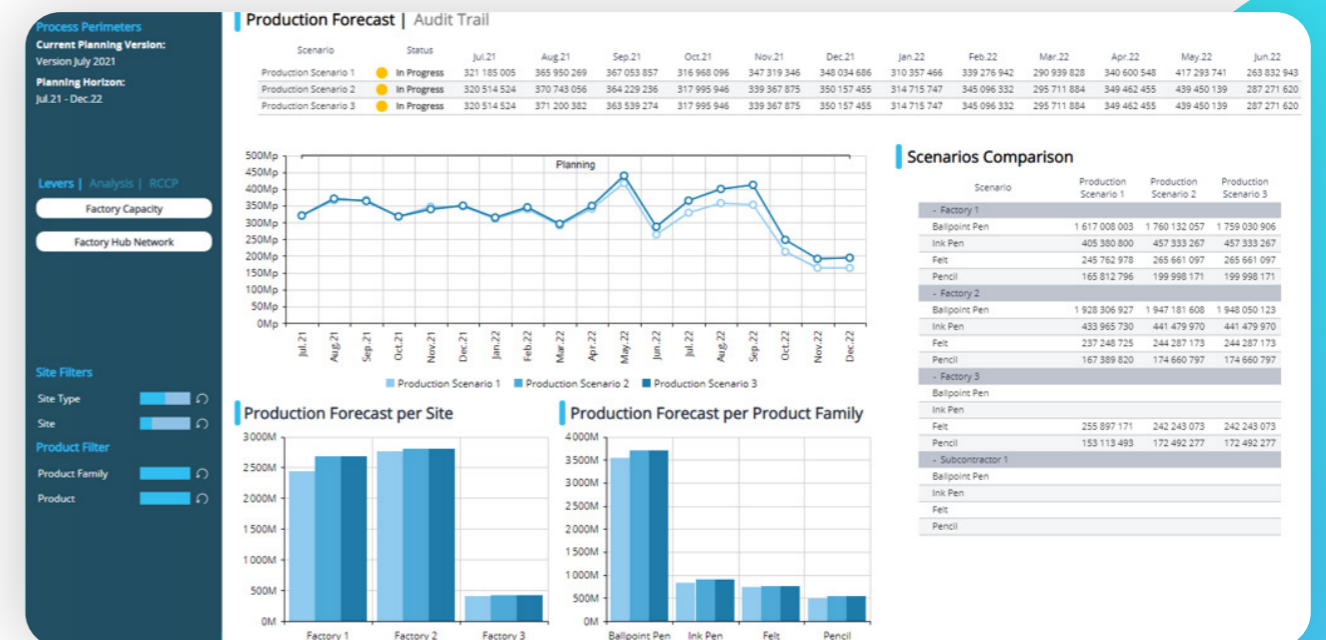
Process Perimeters
Current Planning Version:
Version July 2021
Planning Horizon:
Jul.21 - Dec.22

Levers | Analysis | RCCP
Factory Capacity
Factory Hub Network

Site Filters
Site Type
Site
Product Filter
Product Family
Product

Production Forecast | Audit Trail

| Scenario | Status | Jul.21 | Aug.21 | Sep.21 | Oct.21 | Nov.21 | Dec.21 | Jan.22 | Feb.22 | Mar.22 | Apr.22 | May.22 | Jun.22 |
|---|---|---|---|---|---|---|---|---|---|---|---|---|---|
| Production Scenario 1 | In Progress | 321 185 005 | 365 950 269 | 367 053 857 | 316 968 096 | 347 319 346 | 348 034 686 | 310 357 466 | 339 276 942 | 290 939 828 | 340 600 548 | 417 293 741 | 263 832 943 |
| Production Scenario 2 | In Progress | 320 514 524 | 370 743 056 | 364 229 236 | 317 995 946 | 339 367 875 | 350 157 455 | 314 715 747 | 345 096 332 | 295 711 884 | 349 462 455 | 439 450 139 | 287 271 620 |
| Production Scenario 3 | In Progress | 320 514 524 | 371 200 382 | 363 539 274 | 317 995 946 | 339 367 875 | 350 157 455 | 314 715 747 | 345 096 332 | 295 711 884 | 349 462 455 | 439 450 139 | 287 271 620 |

500Mp
450Mp
400Mp
350Mp
300Mp
250Mp
200Mp
150Mp
100Mp
50Mp
0Mp
Planning
Jul.21 Aug.21 Sep.21 Oct.21 Nov.21 Dec.21 Jan.22 Feb.22 Mar.22 Apr.22 May.22 Jun.22 Jul.22 Aug.22 Sep.22 Oct.22 Nov.22 Dec.22
Production Scenario 1 Production Scenario 2 Production Scenario 3

Scenarios Comparison

| Scenario | Production Scenario 1 | Production Scenario 2 | Production Scenario 3 |
|---|---|---|---|
| - Factory 1 | | | |
| Ballpoint Pen | 1 617 008 003 | 1 760 132 057 | 1 759 030 906 |
| Ink Pen | 405 380 800 | 457 333 267 | 457 333 267 |
| Felt | 245 762 978 | 265 661 097 | 265 661 097 |
| Pencil | 165 812 796 | 199 998 171 | 199 998 171 |
| - Factory 2 | | | |
| Ballpoint Pen | 1 928 306 927 | 1 947 181 608 | 1 948 050 123 |
| Ink Pen | 433 965 730 | 441 479 970 | 441 479 970 |
| Felt | 237 248 725 | 244 287 173 | 244 287 173 |
| Pencil | 167 389 820 | 174 660 797 | 174 660 797 |
| - Factory 3 | | | |
| Ballpoint Pen | | | |
| Ink Pen | | | |
| Felt | 255 897 171 | 242 243 073 | 242 243 073 |
| Pencil | 153 113 493 | 172 492 277 | 172 492 277 |
| - Subcontractor 1 | | | |
| Ballpoint Pen | | | |
| Ink Pen | | | |
| Felt | | | |
| Pencil | | | |

Production Forecast per Site
3000M
2500M
2000M
1500M
1000M
500M
0M
Factory 1 Factory 2 Factory 3

Production Forecast per Product Family
4000M
3500M
3000M
2500M
2000M
1500M
1000M
500M
0M
Ballpoint Pen Ink Pen Felt Pencil